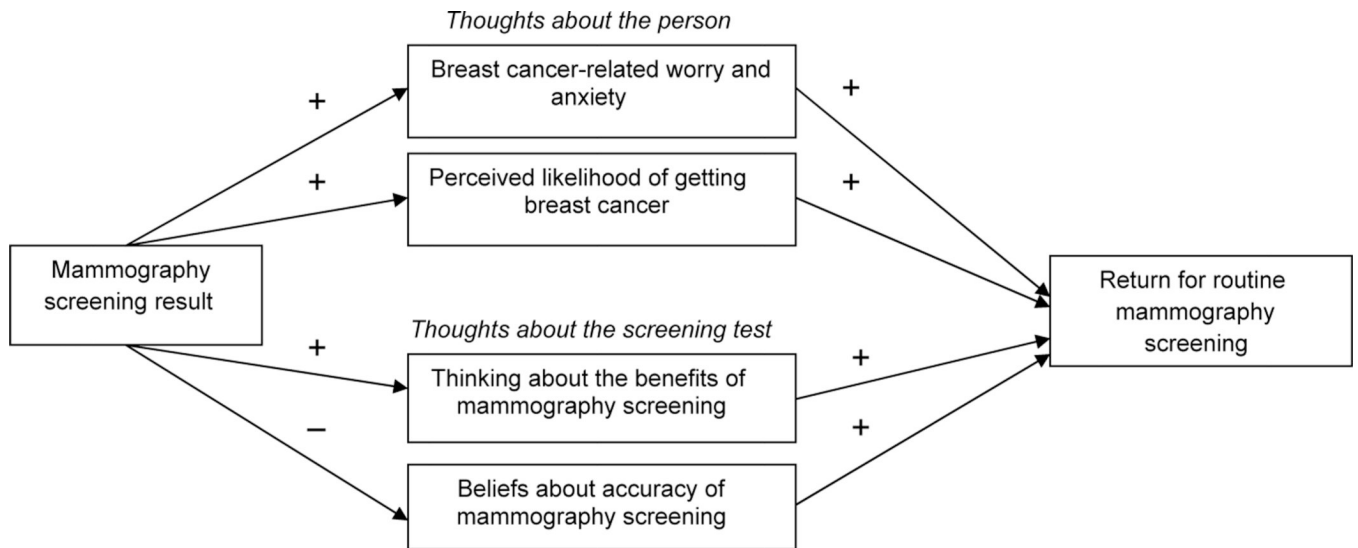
Thoughts about the person

+

Breast cancer-related worry and anxiety

+

+

Perceived likelihood of getting breast cancer

+

Mammography screening result

Return for routine mammography screening

Thoughts about the screening test

+

Thinking about the benefits of mammography screening

+

–

+

Beliefs about accuracy of mammography screening